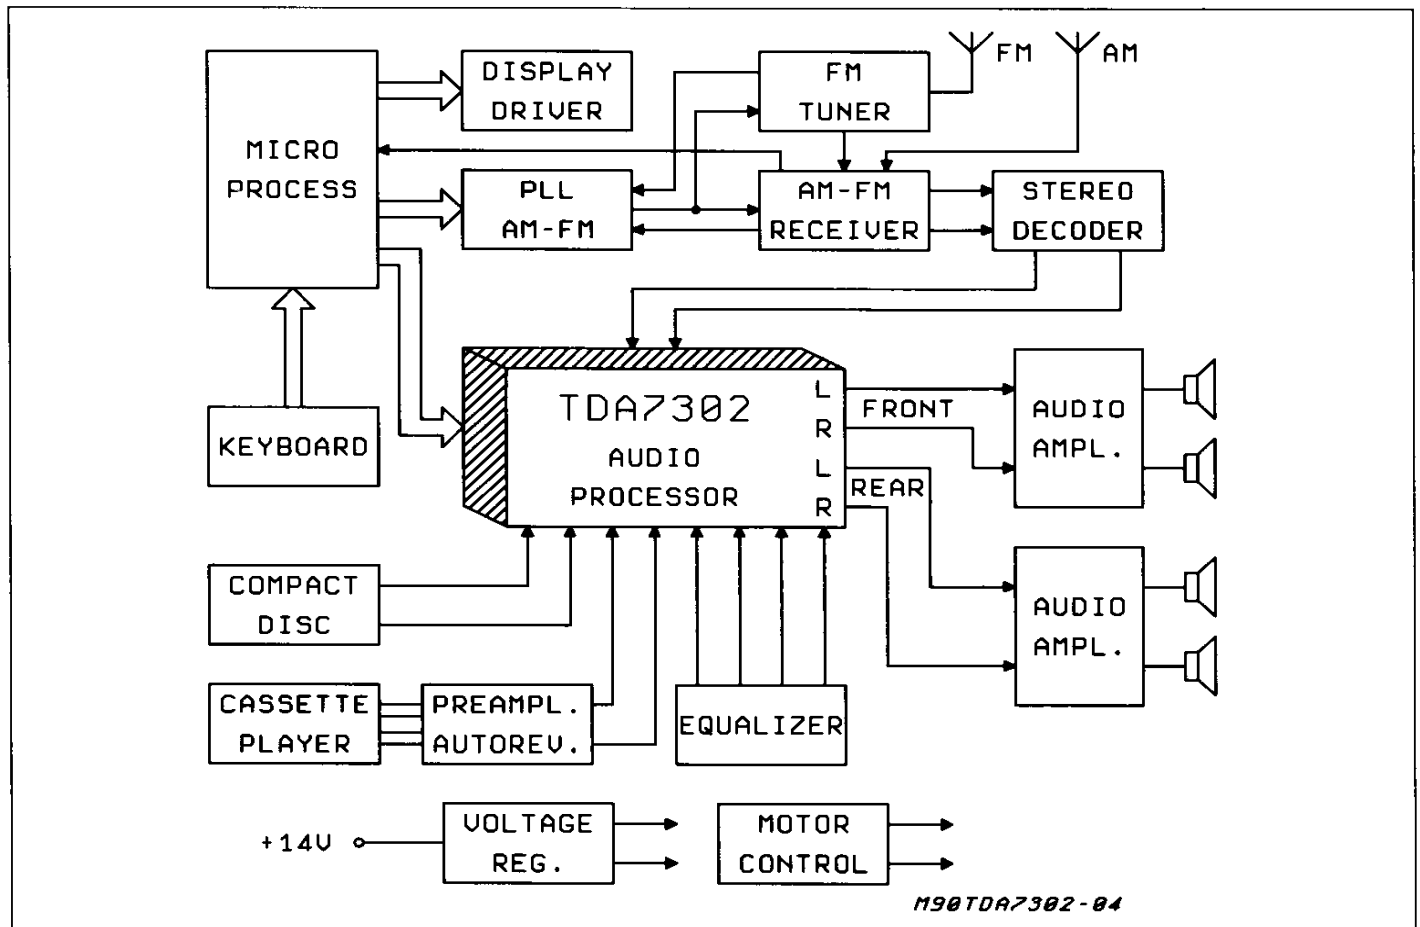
MICRO PROCESS

DISPLAY DRIVER

FM TUNER

FM

AM

PLL AM-FM

AM-FM RECEIVER

STEREO DECODER

TDA7302 AUDIO PROCESSOR

L R L R

FRONT

REAR

AUDIO AMPL.

AUDIO AMPL.

KEYBOARD

COMPACT DISC

CASSETTE PLAYER

PREAMPL. AUTOREV.

EQUALIZER

+14V

VOLTAGE REG.

MOTOR CONTROL

M90TDA7302-04